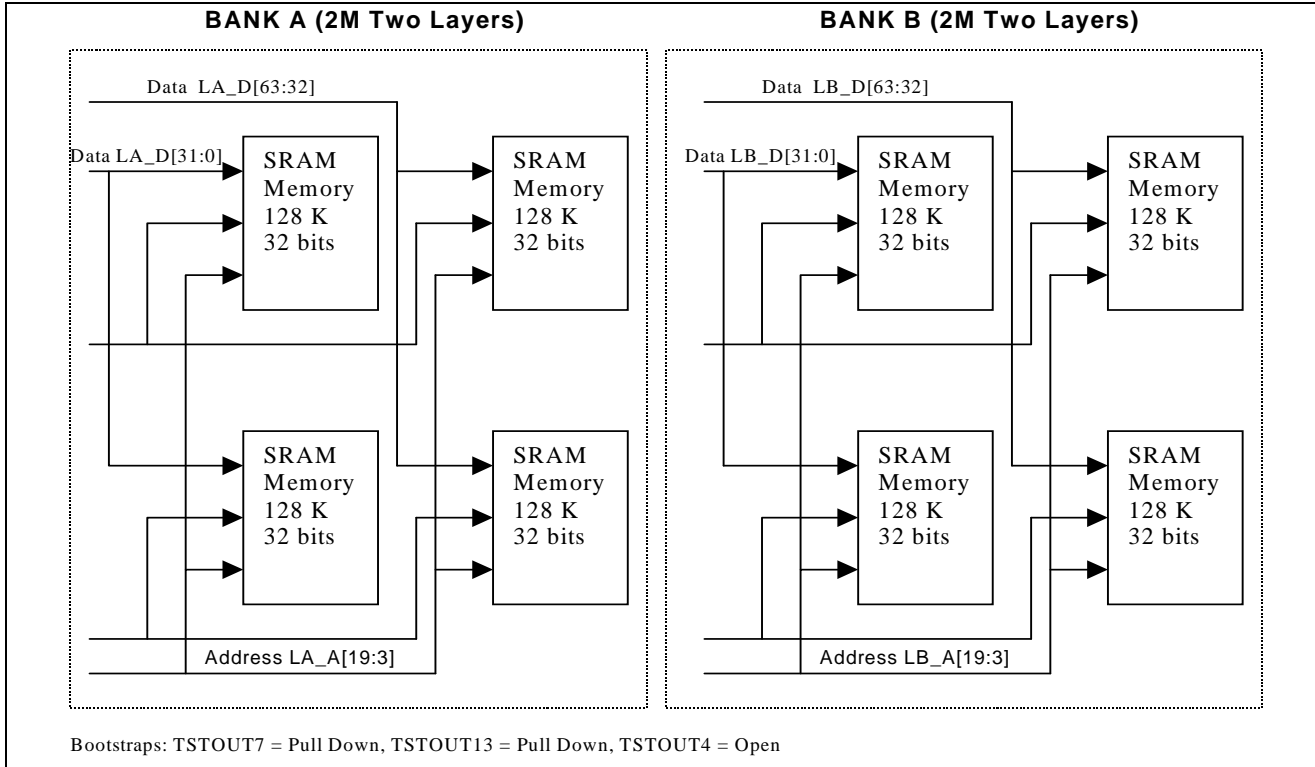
BANK A (2M Two Layers)

Data LA_D[63:32]

Data LA_D[31:0]

SRAM Memory 128 K 32 bits

SRAM Memory 128 K 32 bits

SRAM Memory 128 K 32 bits

SRAM Memory 128 K 32 bits

Address LA_A[19:3]

BANK B (2M Two Layers)

Data LB_D[63:32]

Data LB_D[31:0]

SRAM Memory 128 K 32 bits

SRAM Memory 128 K 32 bits

SRAM Memory 128 K 32 bits

SRAM Memory 128 K 32 bits

Address LB_A[19:3]

Bootstraps: TSTOUT7 = Pull Down, TSTOUT13 = Pull Down, TSTOUT4 = Open